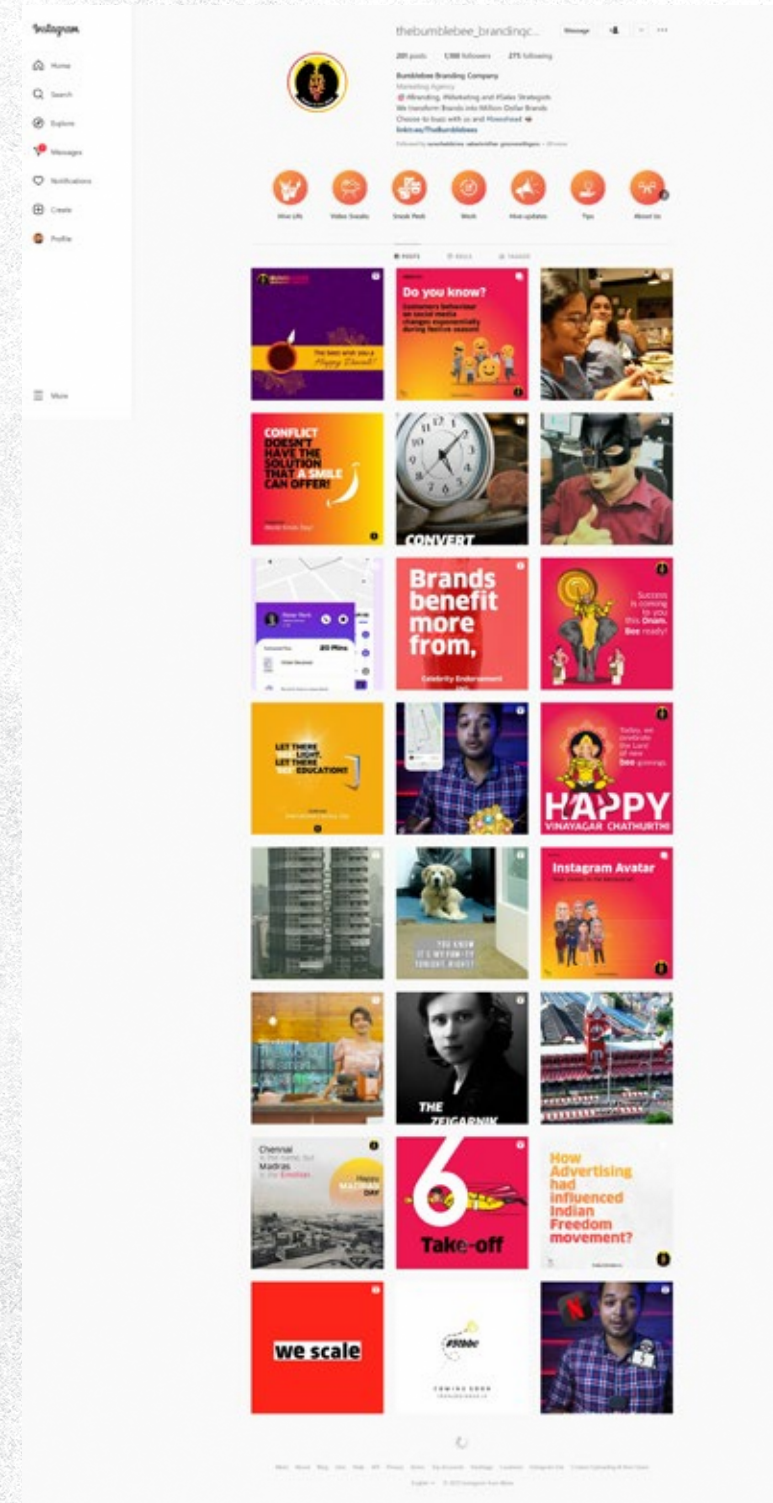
Instagram

Home
Search
Explore
Messages
Notifications
Create
Profile

More

thebumblebee_brandingc...
Message

201 posts 1,188 followers 275 following

Bumblebee Branding Company
Marketing Agency
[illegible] #Branding, #Marketing and #Sales Strategists
We transform Brands into Million Dollar Brands
Choose to buzz with us and #beeahead
linktr.ee/Thebumblebees

Followed by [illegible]

Hive Life
Video Sneaks
Sneak Peek
Work
Hive updates
Tips
About Us

POSTS
REELS
TAGGED

The bees wish you a Happy Diwali!

Do you know?
Consumers behaviour on social media changes exponentially during festive season!

CONFLICT DOESN'T HAVE THE SOLUTION THAT A SMILE CAN OFFER!
World Smile Day!

CONVERT

20 Mins

Brands benefit more from,
Celebrity Endorsement

Success is coming to you this Onam. Bee ready!

LET THERE LIGHT, LET THERE BEE EDUCATION!

Today, we celebrate the Lord of new bee-ginnings.
HAPPY VINAYAGAR CHATHURTHI

YOU KNOW IT'S MY FAMILY TONIGHT, RIGHT?

Instagram Avatar

THE ZEIGARNIK

Chennai is the name, but Madras is the Emotion
Happy MADRAS DAY

6
Take-off

How Advertising had influenced Indian Freedom movement?

we scale

#BBBC
COMING SOON

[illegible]